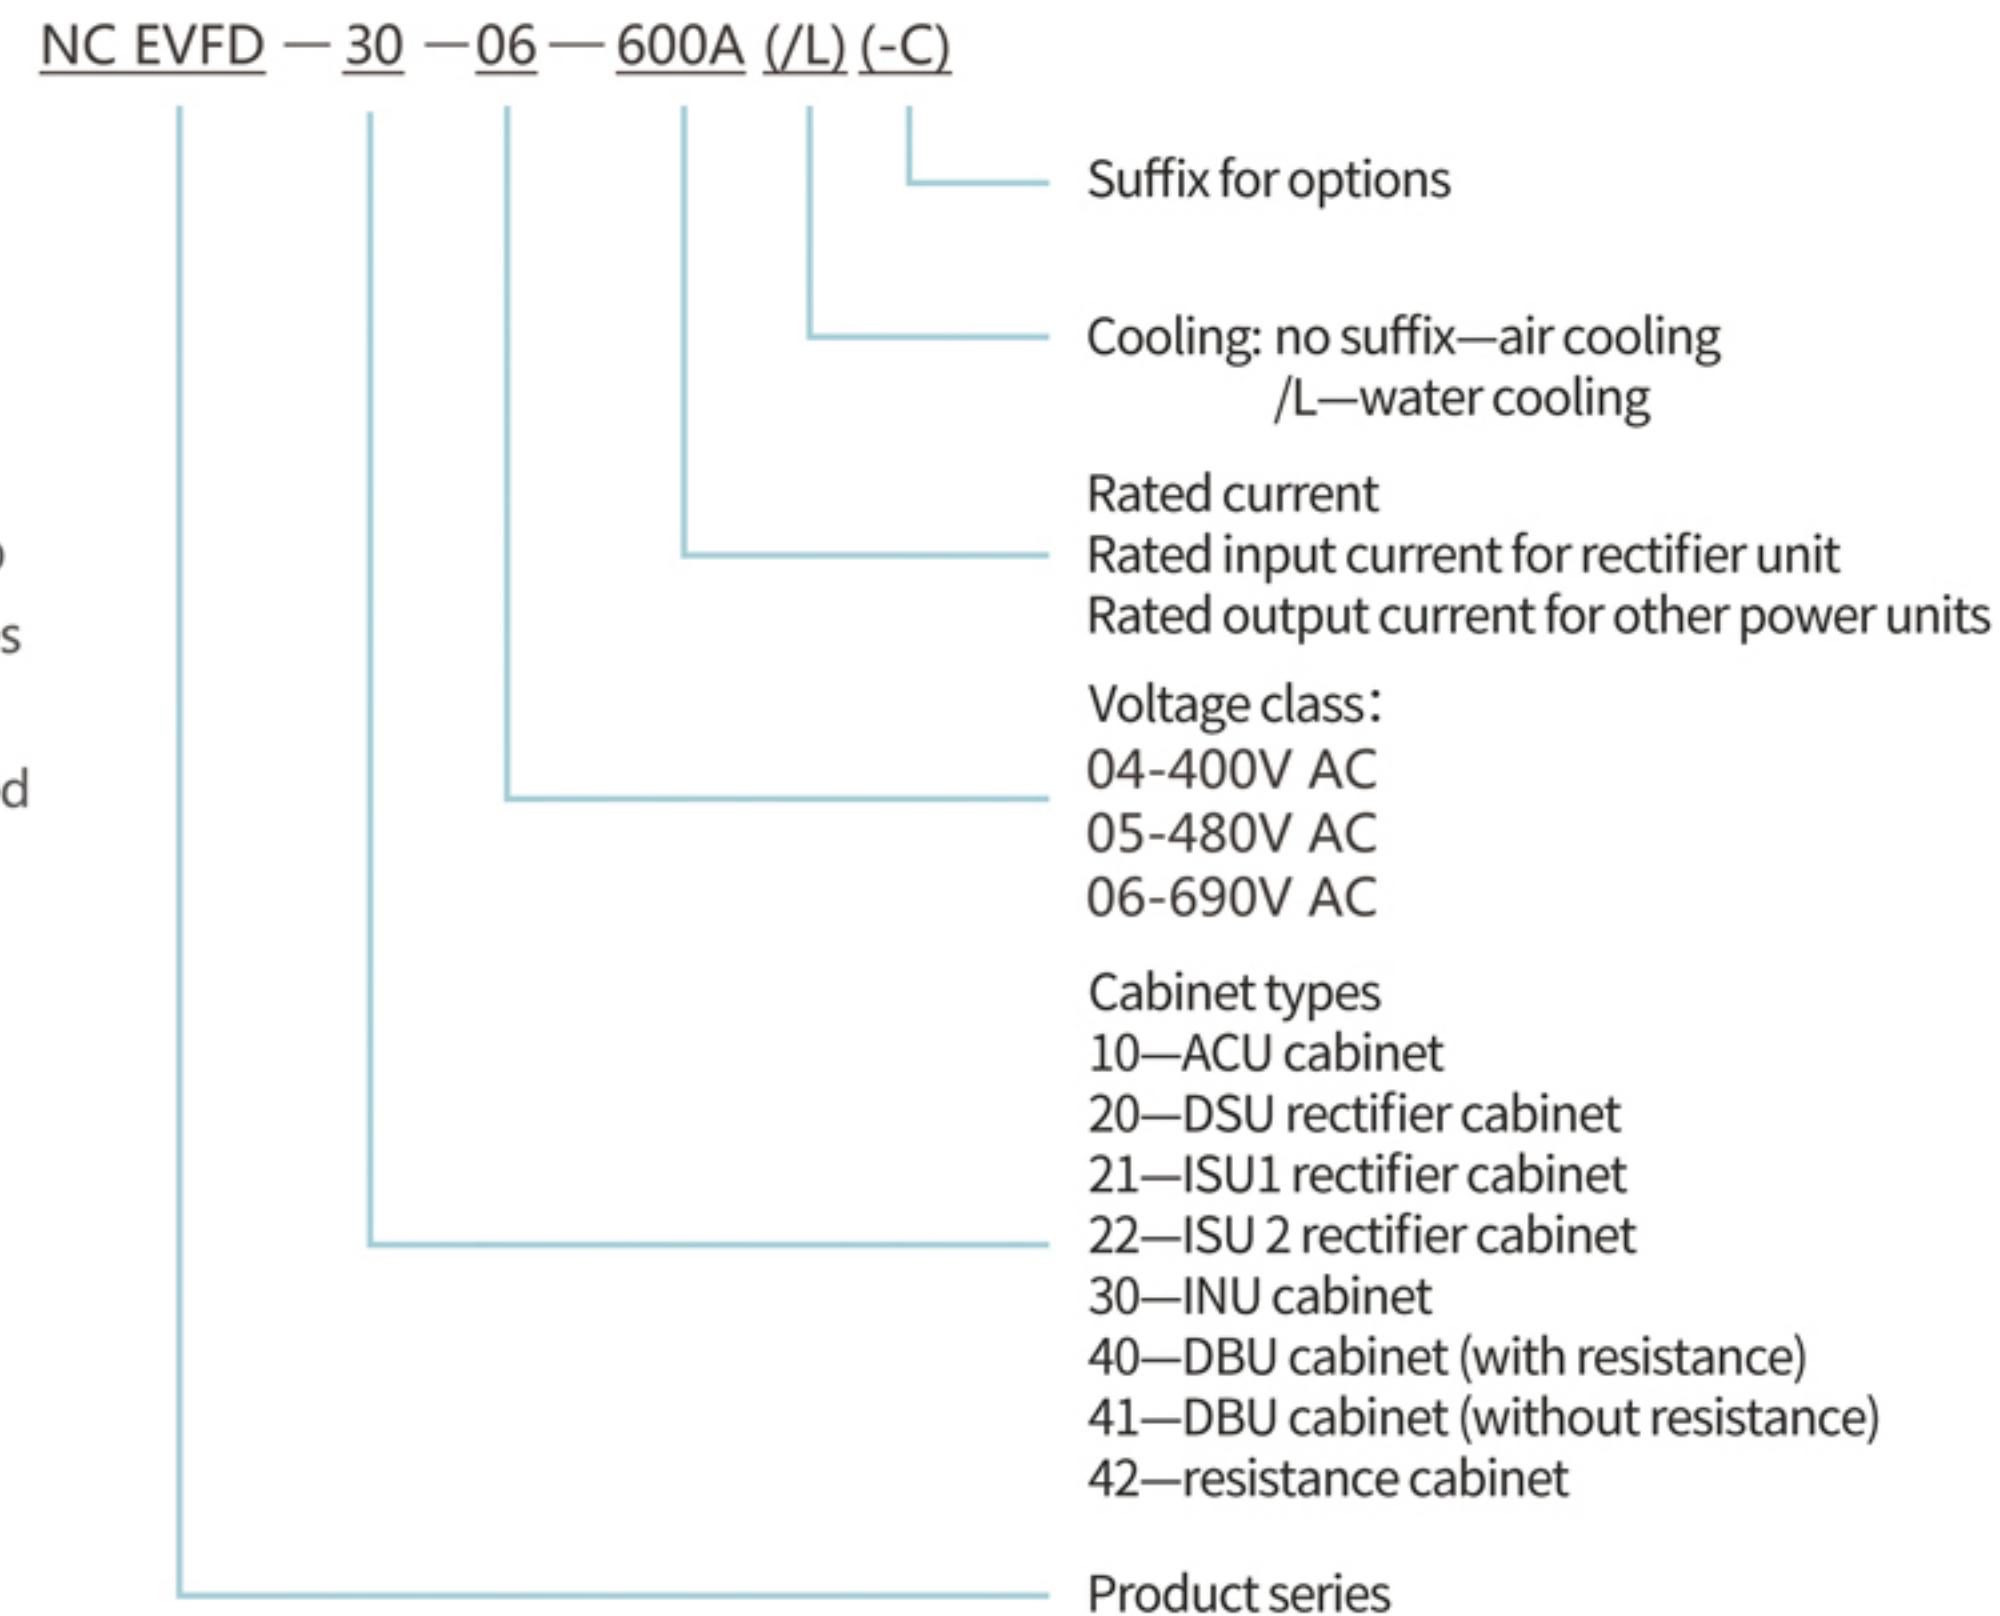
NC EVFD — 30 — 06 — 600A (/L) (-C)

Suffix for options

Cooling: no suffix—air cooling
/L—water cooling

Rated current
Rated input current for rectifier unit
Rated output current for other power units

Voltage class:
04-400V AC
05-480V AC
06-690V AC

Cabinet types
10—ACU cabinet
20—DSU rectifier cabinet
21—ISU1 rectifier cabinet
22—ISU 2 rectifier cabinet
30—INU cabinet
40—DBU cabinet (with resistance)
41—DBU cabinet (without resistance)
42—resistance cabinet

Product series

s

d